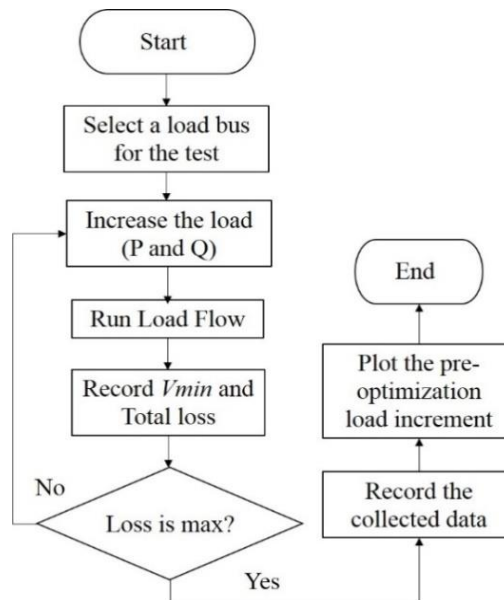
Start

Select a load bus for the test

Increase the load (P and Q)

Run Load Flow

Record *Vmin* and Total loss

No

Loss is max?

Yes

End

Plot the pre-optimization load increment

Record the collected data